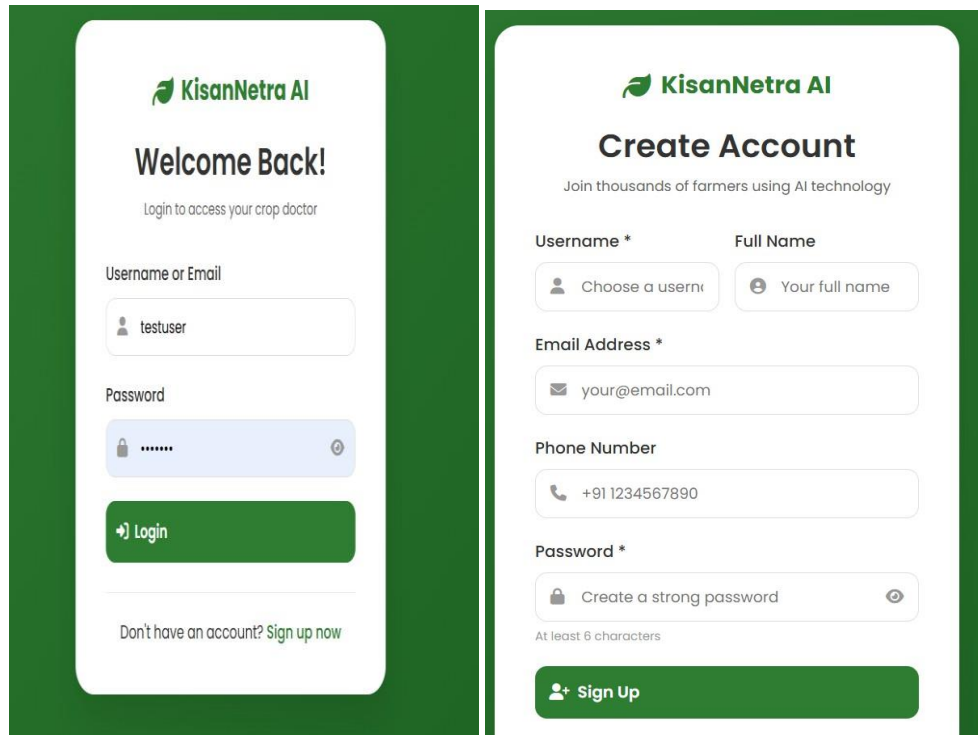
KisanNetra AI

Welcome Back!

Login to access your crop doctor

Username or Email

testuser

Password

•••••••

Login

Don't have an account? Sign up now

KisanNetra AI

Create Account

Join thousands of farmers using AI technology

Username *

Choose a usern

Full Name

Your full name

Email Address *

your@email.com

Phone Number

+91 1234567890

Password *

Create a strong password

At least 6 characters

Sign Up